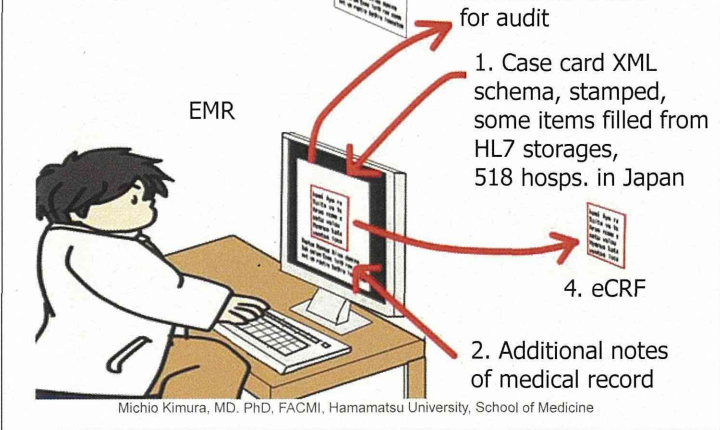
for audit

1. Case card XML schema, stamped, some items filled from HL7 storages, 518 hosps. in Japan

EMR

4. eCRF

2. Additional notes of medical record

Michio Kimura, MD. PhD, FACMI, Hamamatsu University, School of Medicine